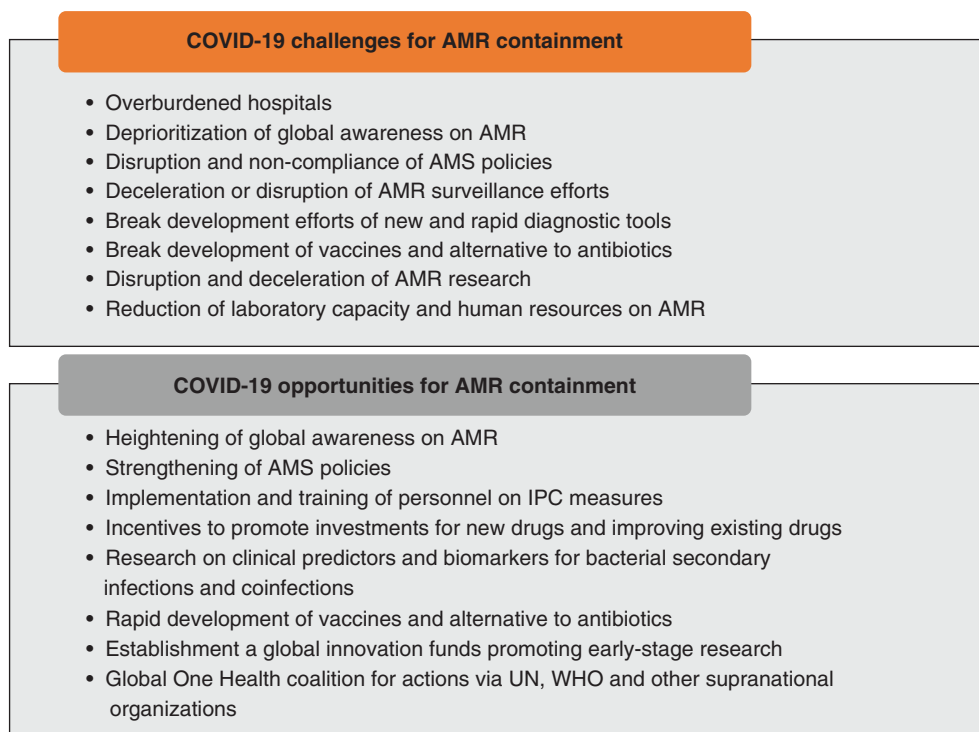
COVID-19 challenges for AMR containment

• Overburdened hospitals
• Deprioritization of global awareness on AMR
• Disruption and non-compliance of AMS policies
• Deceleration or disruption of AMR surveillance efforts
• Break development efforts of new and rapid diagnostic tools
• Break development of vaccines and alternative to antibiotics
• Disruption and deceleration of AMR research
• Reduction of laboratory capacity and human resources on AMR

COVID-19 opportunities for AMR containment

• Heightening of global awareness on AMR
• Strengthening of AMS policies
• Implementation and training of personnel on IPC measures
• Incentives to promote investments for new drugs and improving existing drugs
• Research on clinical predictors and biomarkers for bacterial secondary infections and coinfections
• Rapid development of vaccines and alternative to antibiotics
• Establishment a global innovation funds promoting early-stage research
• Global One Health coalition for actions via UN, WHO and other supranational organizations